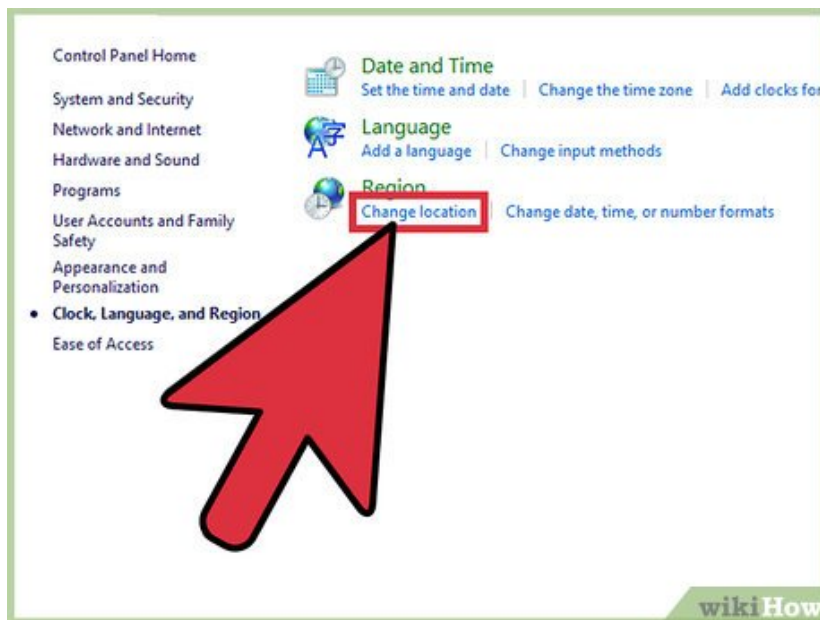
Control Panel Home

System and Security

Network and Internet

Hardware and Sound

Programs

User Accounts and Family Safety

Appearance and Personalization

• Clock, Language, and Region

Ease of Access

Date and Time

Set the time and date | Change the time zone | Add clocks fo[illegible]

Language

Add a language | Change input methods

Region

Change location | Change date, time, or number formats

wikiHow